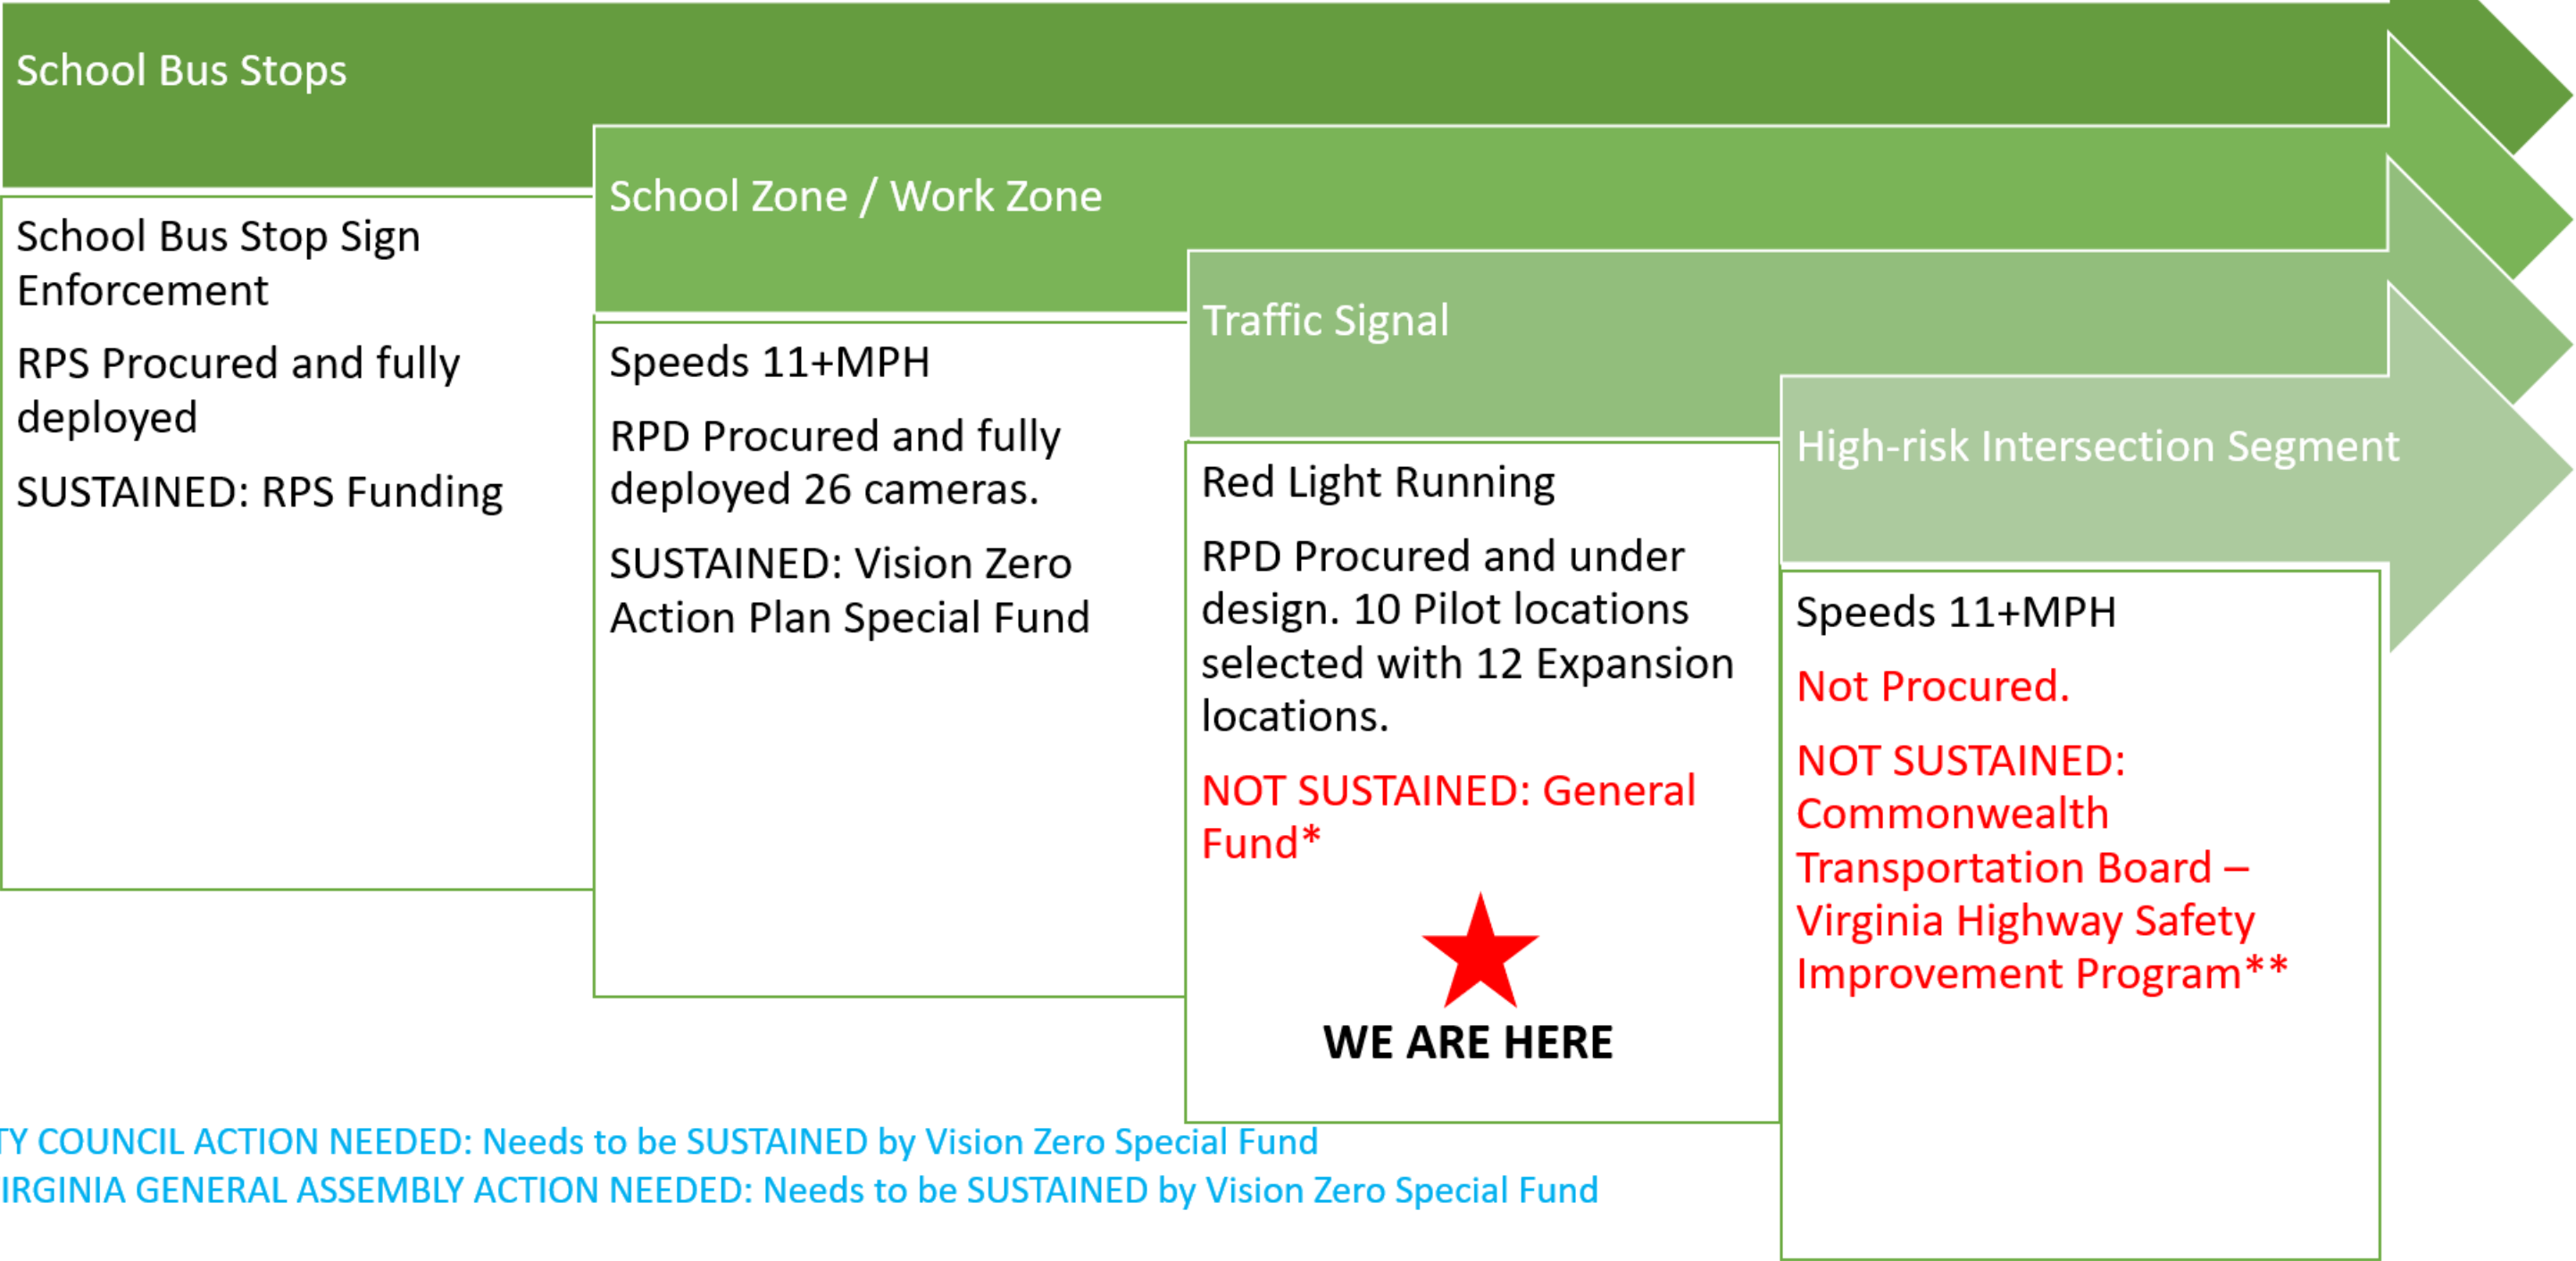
School Bus Stops

School Bus Stop Sign Enforcement

RPS Procured and fully deployed

SUSTAINED: RPS Funding

School Zone / Work Zone

Speeds 11+MPH

RPD Procured and fully deployed 26 cameras.

SUSTAINED: Vision Zero Action Plan Special Fund

Traffic Signal

Red Light Running

RPD Procured and under design. 10 Pilot locations selected with 12 Expansion locations.

NOT SUSTAINED: General Fund*

WE ARE HERE

High-risk Intersection Segment

Speeds 11+MPH

Not Procured.

NOT SUSTAINED: Commonwealth Transportation Board – Virginia Highway Safety Improvement Program**

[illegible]TY COUNCIL ACTION NEEDED: Needs to be SUSTAINED by Vision Zero Special Fund
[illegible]IRGINIA GENERAL ASSEMBLY ACTION NEEDED: Needs to be SUSTAINED by Vision Zero Special Fund